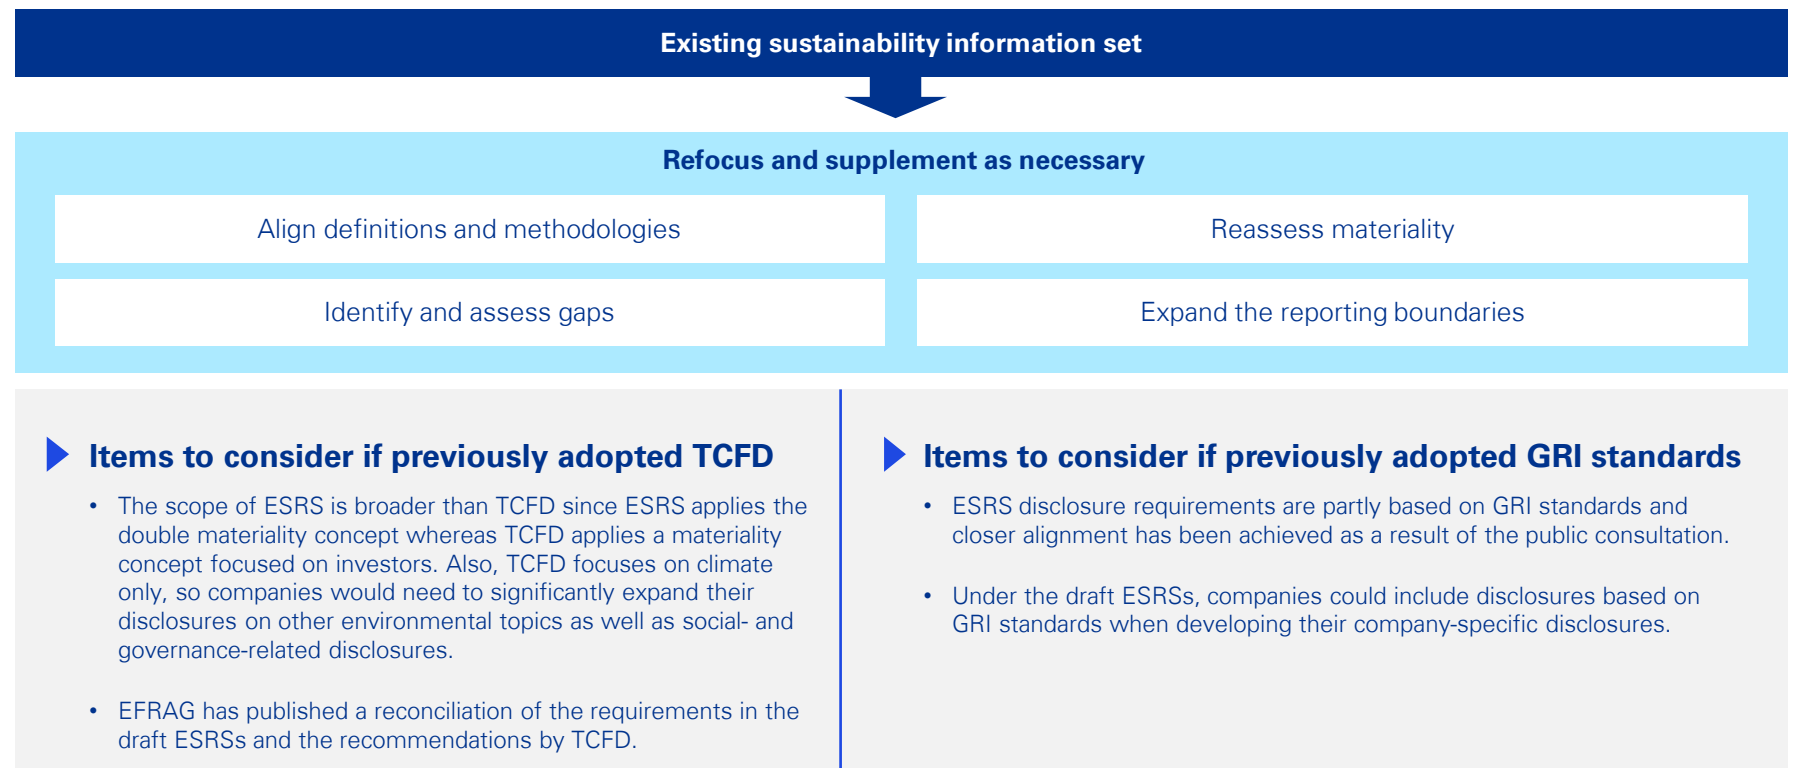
Existing sustainability information set

Refocus and supplement as necessary

Align definitions and methodologies

Reassess materiality

Identify and assess gaps

Expand the reporting boundaries

Items to consider if previously adopted TCFD

• The scope of ESRS is broader than TCFD since ESRS applies the double materiality concept whereas TCFD applies a materiality concept focused on investors. Also, TCFD focuses on climate only, so companies would need to significantly expand their disclosures on other environmental topics as well as social- and governance-related disclosures.

• EFRAG has published a reconciliation of the requirements in the draft ESRSs and the recommendations by TCFD.

Items to consider if previously adopted GRI standards

• ESRS disclosure requirements are partly based on GRI standards and closer alignment has been achieved as a result of the public consultation.

• Under the draft ESRSs, companies could include disclosures based on GRI standards when developing their company-specific disclosures.